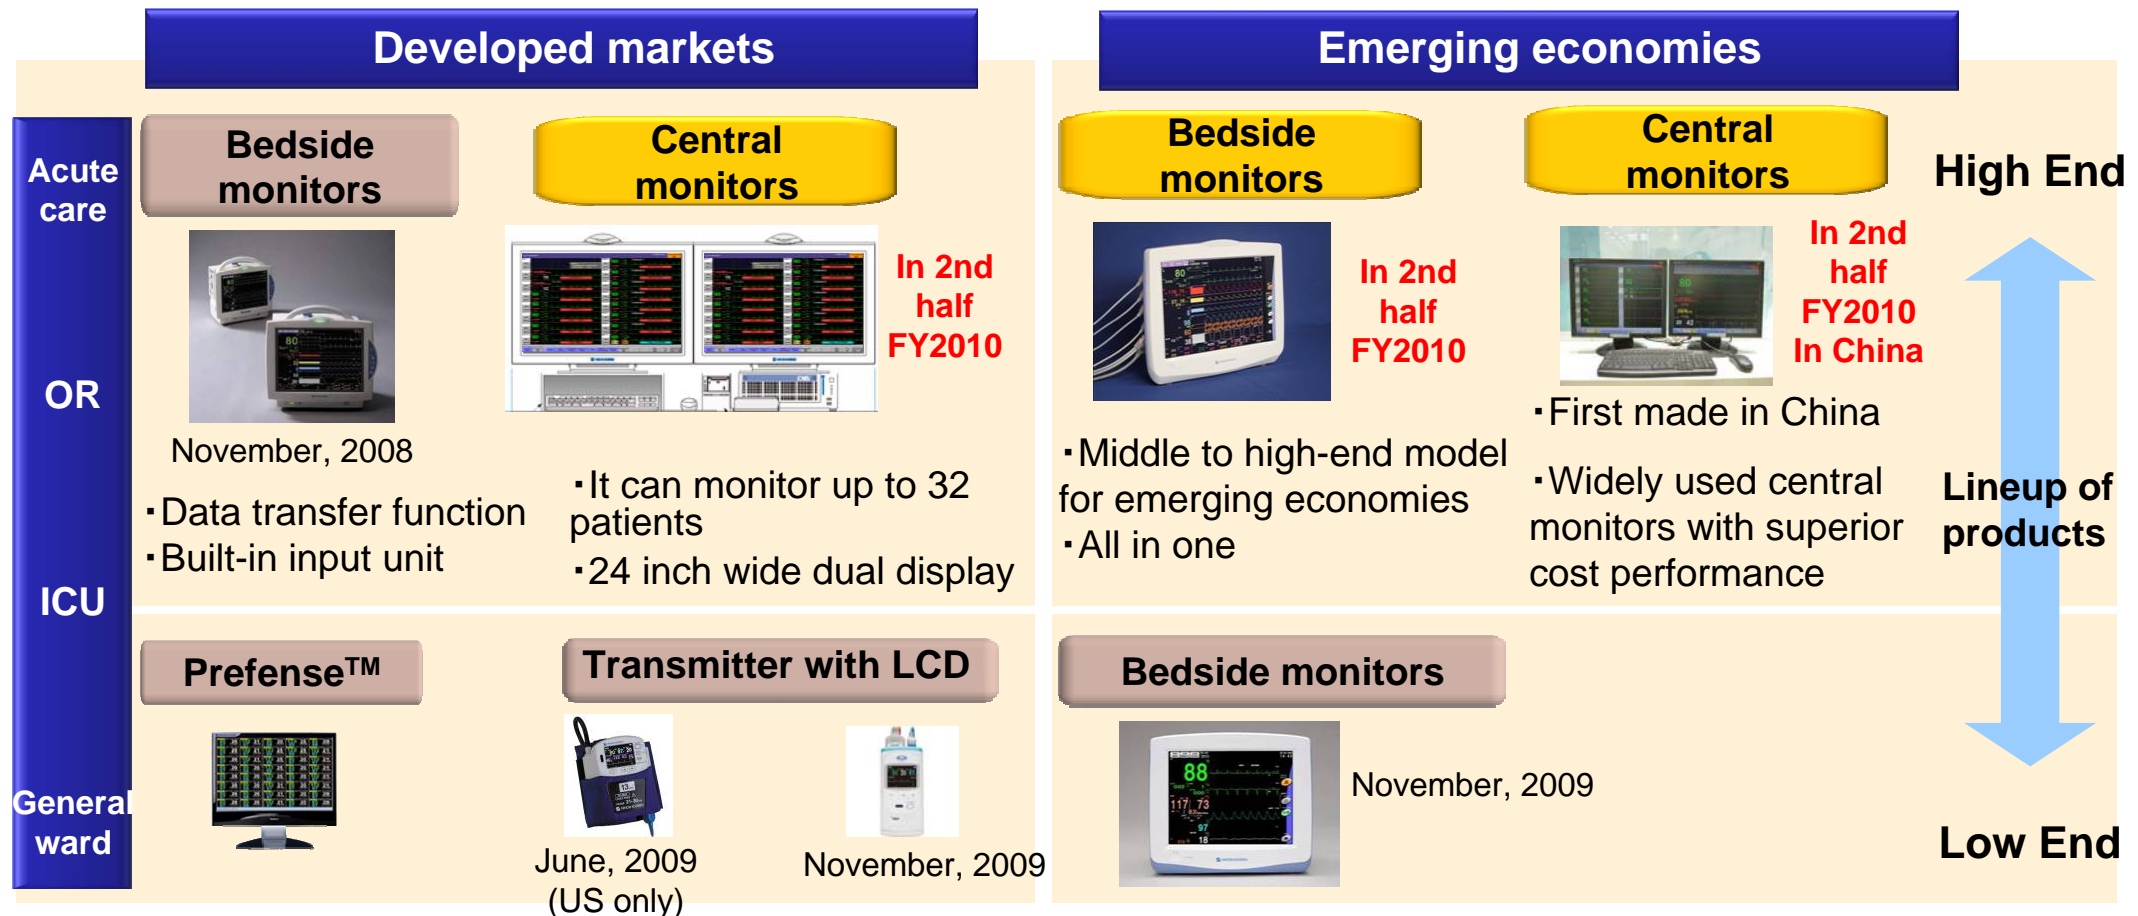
Developed markets

Emerging economies

Acute care

OR

ICU

General ward

Bedside monitors

November, 2008

・Data transfer function
・Built-in input unit

Central monitors

In 2nd half FY2010

・It can monitor up to 32 patients
・24 inch wide dual display

Bedside monitors

In 2nd half FY2010

・Middle to high-end model for emerging economies
・All in one

Central monitors

In 2nd half FY2010 In China

・First made in China

・Widely used central monitors with superior cost performance

High End

Lineup of products

Low End

Prefense™

Transmitter with LCD

June, 2009 (US only)

November, 2009

Bedside monitors

November, 2009